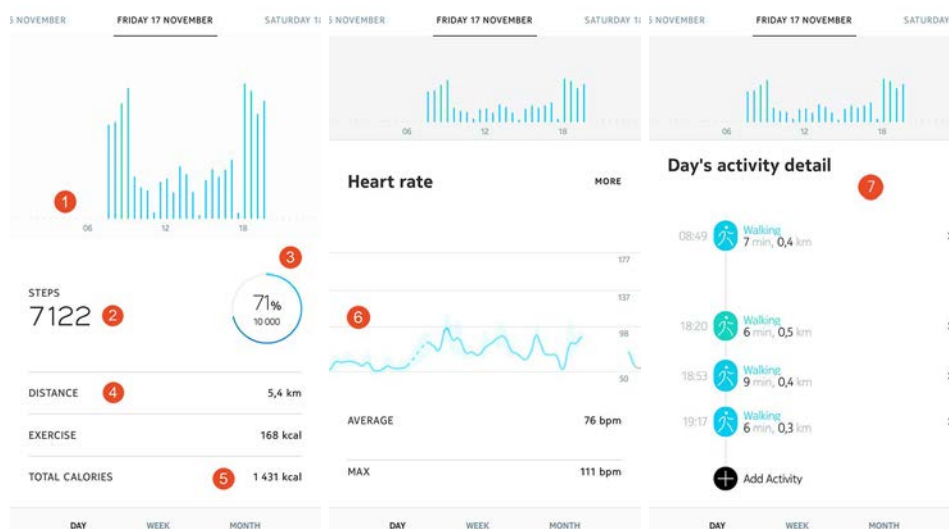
5 NOVEMBER FRIDAY 17 NOVEMBER SATURDAY 1

1

06 12 18

3

STEPS
7122 2

71%
10 000

DISTANCE 4 5,4 km

EXERCISE 168 kcal

TOTAL CALORIES 5 1 431 kcal

DAY WEEK MONTH

5 NOVEMBER FRIDAY 17 NOVEMBER SATURDAY 1

06 12 18

Heart rate MORE

177

137

6

98

50

AVERAGE 76 bpm

MAX 111 bpm

DAY WEEK MONTH

5 NOVEMBER FRIDAY 17 NOVEMBER SATURDAY

06 12 18

Day's activity detail 7

08:49 Walking 7 min, 0,4 km

18:20 Walking 6 min, 0,5 km

18:53 Walking 9 min, 0,4 km

19:17 Walking 6 min, 0,3 km

Add Activity

DAY WEEK MONTH